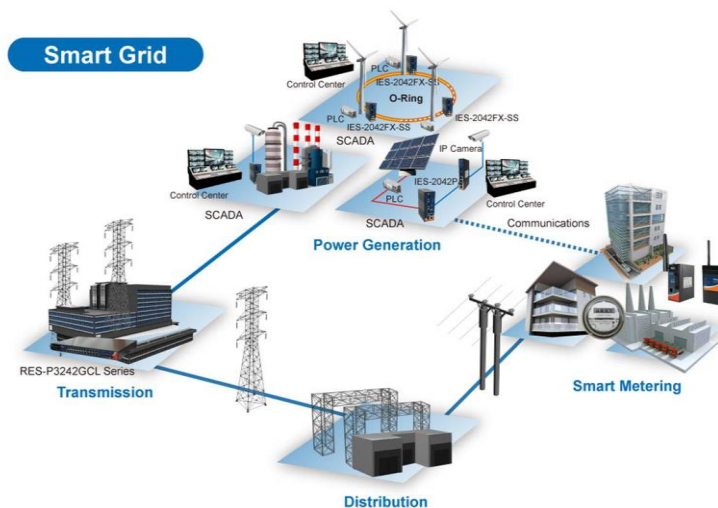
Smart Grid

Control Center
PLC
IES-2042FX-SS
O-Ring
PLC
IES-2042FX-SS
IES-2042FX-SS
SCADA

Control Center
SCADA

IP Camera
PLC
IES-2042P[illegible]
Control Center
SCADA

Power Generation

Communications

RES-P3242GCL Series
Transmission

Smart Metering

Distribution